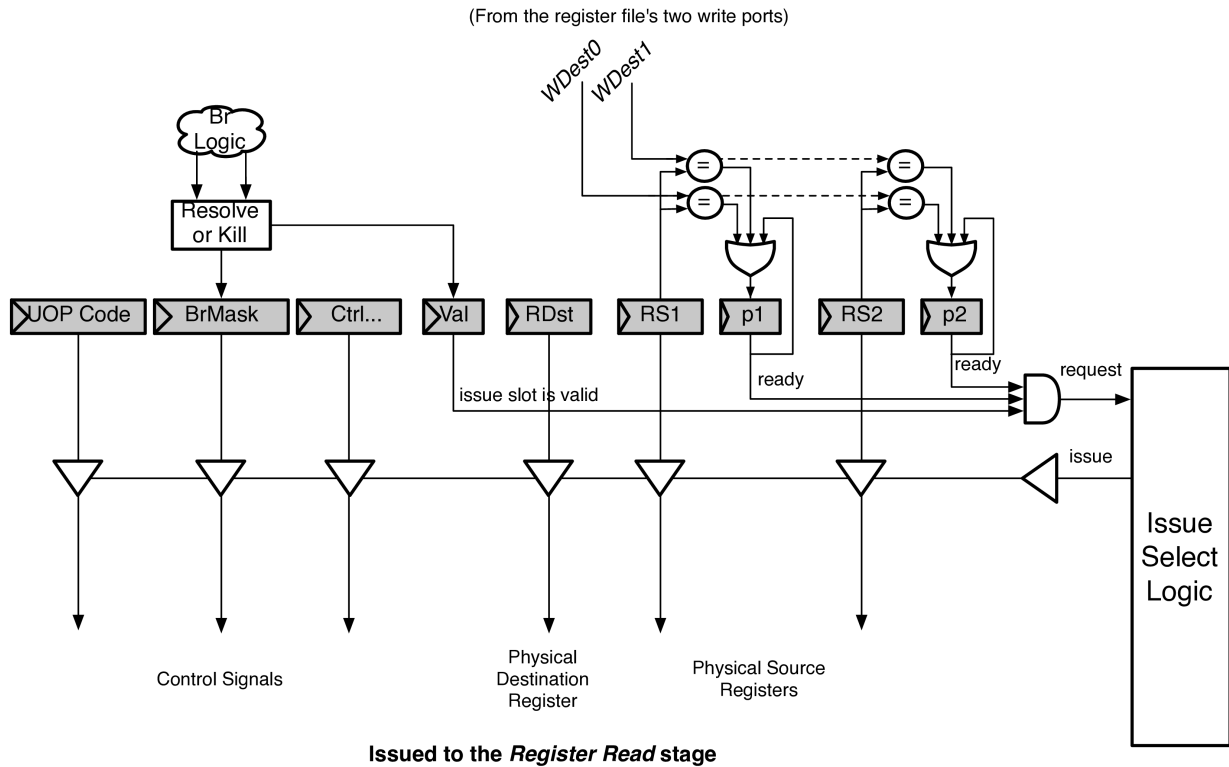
(From the register file's two write ports)

WDest0
WDest1

Br Logic

Resolve or Kill

=
=
=
=

UOP Code
BrMask
Ctrl...
Val
RDst
RS1
p1
RS2
p2

ready
ready
request
issue slot is valid
issue

Issue Select Logic

Control Signals

Physical Destination Register

Physical Source Registers

**Issued to the *Register Read* stage**